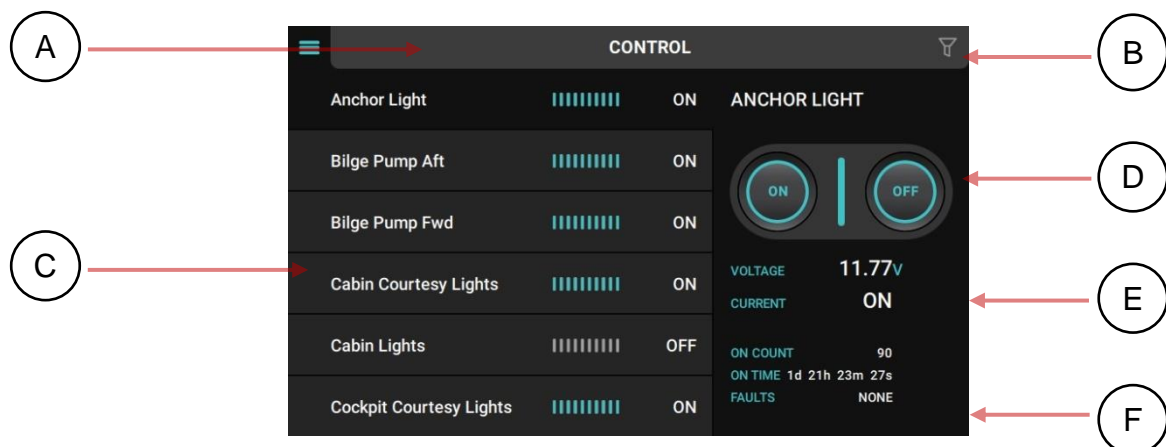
A

CONTROL

B

Anchor Light ON

ANCHOR LIGHT

Bilge Pump Aft ON

ON OFF

D

Bilge Pump Fwd ON

C

Cabin Courtesy Lights ON

VOLTAGE 11.77V

CURRENT ON

E

Cabin Lights OFF

ON COUNT 90

ON TIME 1d 21h 23m 27s

FAULTS NONE

Cockpit Courtesy Lights ON

F